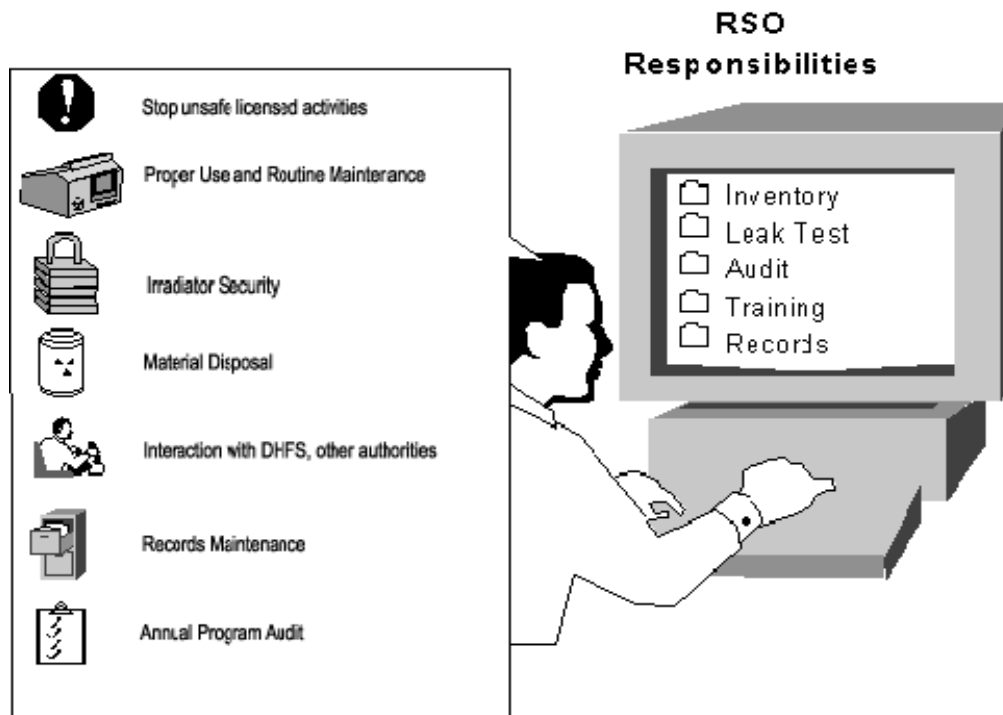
RSO
Responsibilities

Stop unsafe licensed activities

Proper Use and Routine Maintenance

Irradiator Security

Material Disposal

Interaction with DHFS, other authorities

Records Maintenance

Annual Program Audit

Inventory
Leak Test
Audit
Training
Records